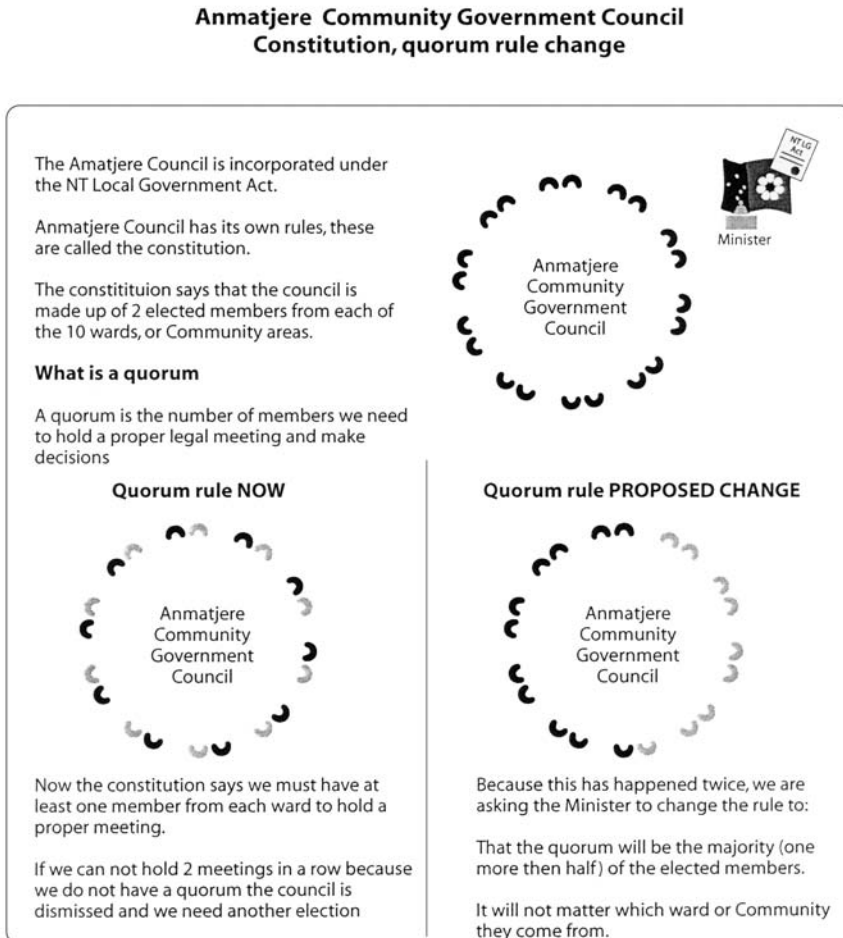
Anmatjere Community Government Council
Constitution, quorum rule change

The Amatjere Council is incorporated under the NT Local Government Act.

Anmatjere Council has its own rules, these are called the constitution.

The constitituion says that the council is made up of 2 elected members from each of the 10 wards, or Community areas.

NTLG Act

Minister

Anmatjere Community Government Council

What is a quorum

A quorum is the number of members we need to hold a proper legal meeting and make decisions

Quorum rule NOW

Anmatjere Community Government Council

Now the constitution says we must have at least one member from each ward to hold a proper meeting.

If we can not hold 2 meetings in a row because we do not have a quorum the council is dismissed and we need another election

Quorum rule PROPOSED CHANGE

Anmatjere Community Government Council

Because this has happened twice, we are asking the Minister to change the rule to:

That the quorum will be the majority (one more then half) of the elected members.

It will not matter which ward or Community they come from.